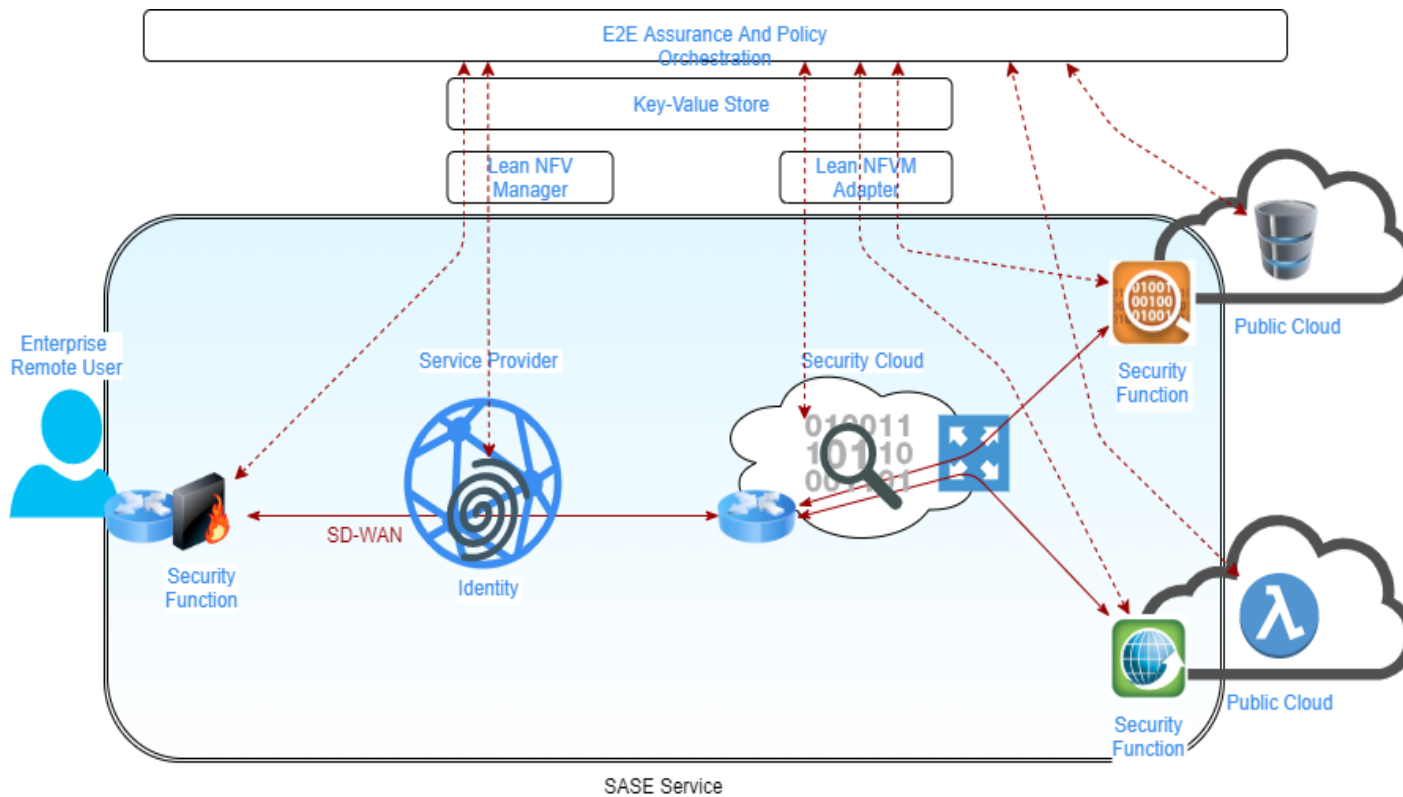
E2E Assurance And Policy Orchestration

Key-Value Store

Lean NFV Manager

Lean NFVM Adapter

Enterprise Remote User

Service Provider

Security Cloud

010011
10110
001001

01001
00100
01001

Security Function

Public Cloud

SD-WAN

Identity

Security Function

Security Function

Public Cloud

SASE Service